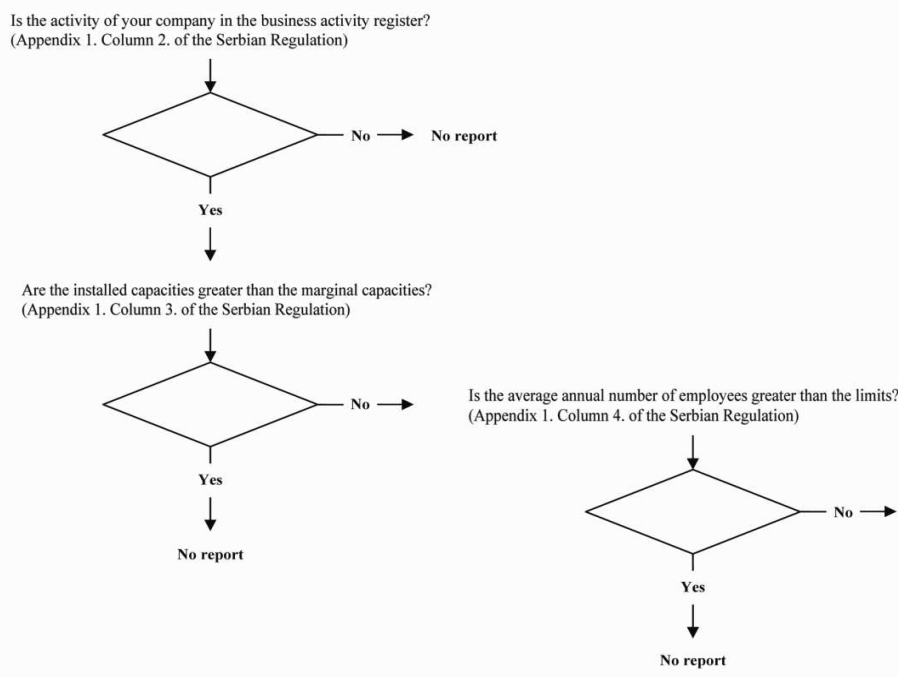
Is the activity of your company in the business activity register?
(Appendix 1. Column 2. of the Serbian Regulation)

No

No report

Yes

Are the installed capacities greater than the marginal capacities?
(Appendix 1. Column 3. of the Serbian Regulation)

No

Is the average annual number of employees greater than the limits?
(Appendix 1. Column 4. of the Serbian Regulation)

Yes

No report

No

Yes

No report